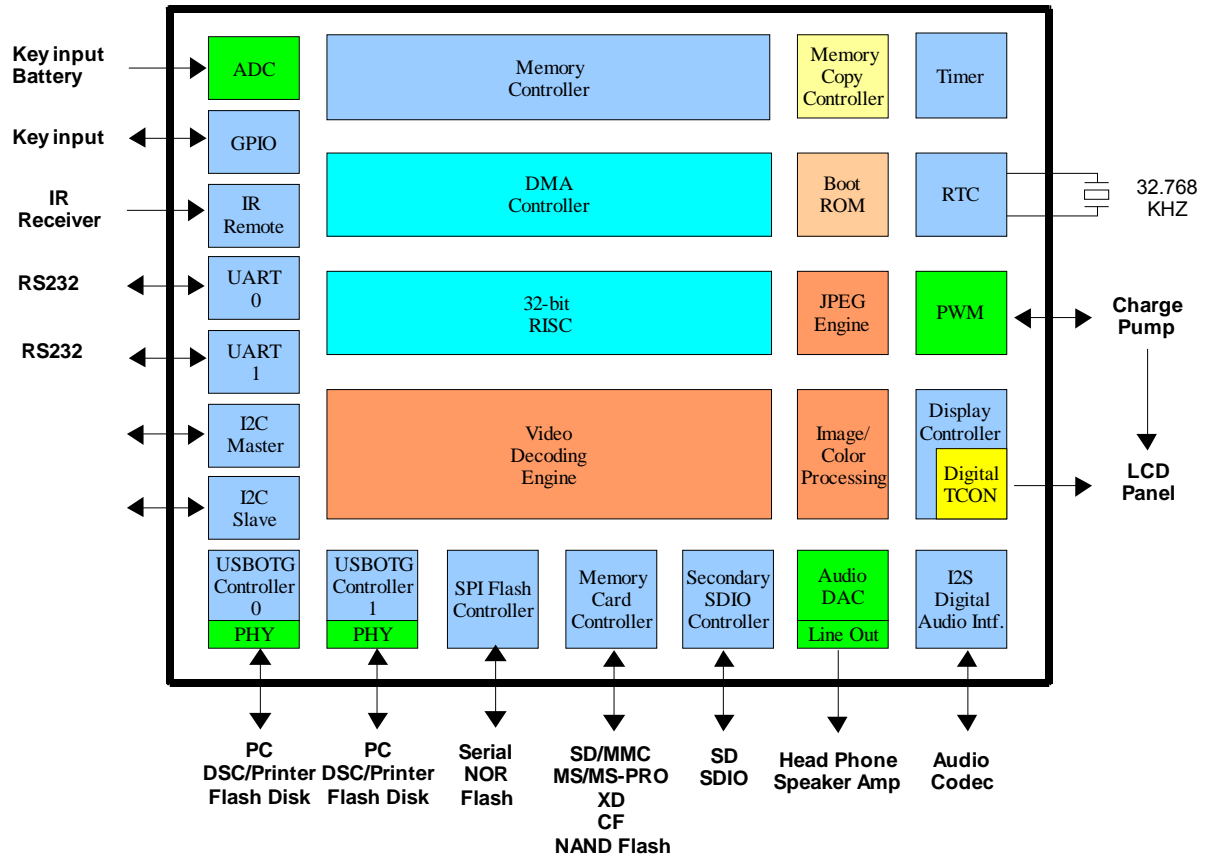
Key input
Battery

Key input

IR
Receiver

RS232

RS232

ADC

GPIO

IR
Remote

UART
0

UART
1

I2C
Master

I2C
Slave

Memory
Controller

DMA
Controller

32-bit
RISC

Video
Decoding
Engine

Memory
Copy
Controller

Boot
ROM

JPEG
Engine

Image/
Color
Processing

Timer

RTC

PWM

Display
Controller

Digital
TCON

32.768
KHZ

Charge
Pump

LCD
Panel

USBOTG
Controller
0
PHY

USBOTG
Controller
1
PHY

SPI Flash
Controller

Memory
Card
Controller

Secondary
SDIO
Controller

Audio
DAC
Line Out

I2S
Digital
Audio Intf.

PC
DSC/Printer
Flash Disk

PC
DSC/Printer
Flash Disk

Serial
NOR
Flash

SD/MMC
MS/MS-PRO
XD
CF
NAND Flash

SD
SDIO

Head Phone
Speaker Amp

Audio
Codec